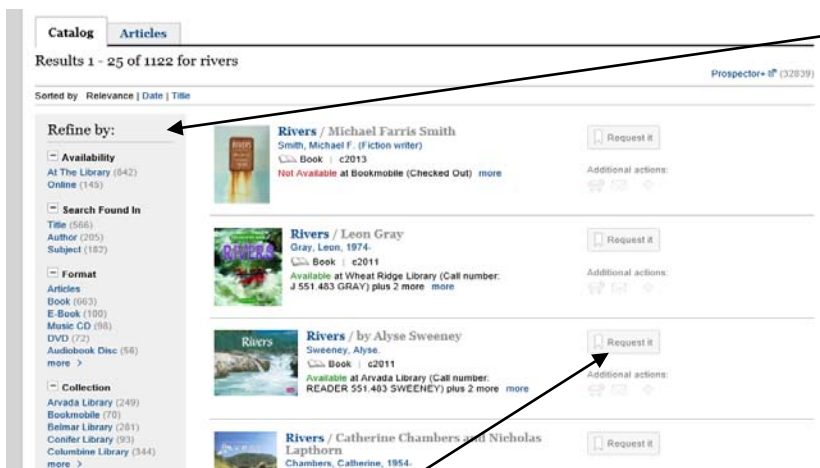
Catalog Articles

Results 1 - 25 of 1122 for rivers

Prospector+ (32839)

Sorted by Relevance | Date | Title

Refine by:

Availability
At The Library (842)
Online (145)

Search Found In
Title (566)
Author (205)
Subject (182)

Format
Articles
Book (663)
E-Book (100)
Music CD (98)
DVD (72)
Audiobook Disc (58)
more >

Collection
Arvada Library (249)
Bookmobile (70)
Belmar Library (281)
Conifer Library (93)
Columbine Library (344)
more >

Rivers / Michael Farris Smith
Smith, Michael F. (Fiction writer)
Book | c2013
Not Available at Bookmobile (Checked Out) more

Request it
Additional actions:

Rivers / Leon Gray
Gray, Leon, 1974-
Book | c2011
Available at Wheat Ridge Library (Call number: J 551.483 GRAY) plus 2 more more

Request it
Additional actions:

Rivers / by Alyse Sweeney
Sweeney, Alyse.
Book | c2011
Available at Arvada Library (Call number: READER 551.483 SWEENEY) plus 2 more more

Request it
Additional actions:

Rivers / Catherine Chambers and Nicholas Lapthorn
Chambers, Catherine, 1954-

Request it